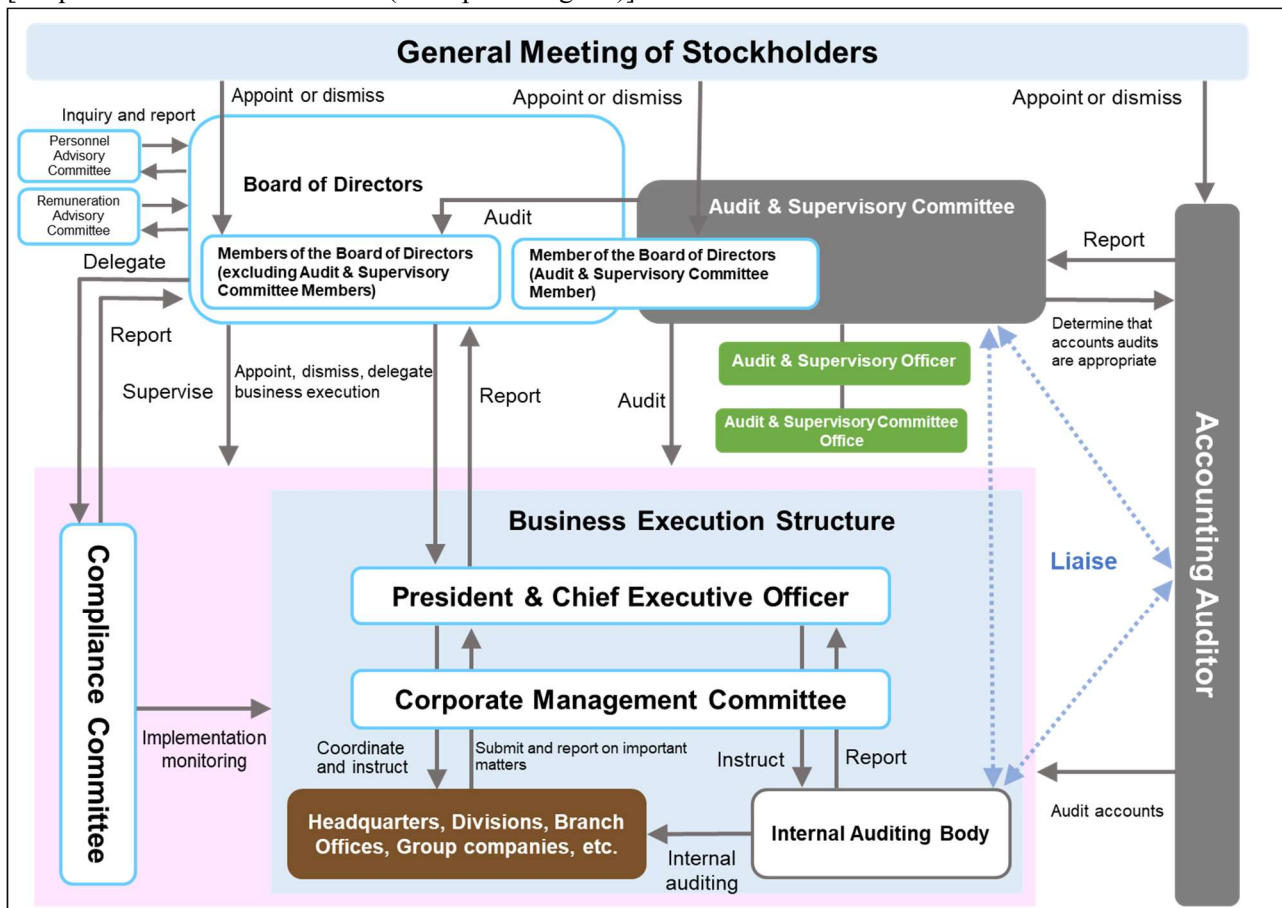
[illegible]

General Meeting of Stockholders

Appoint or dismiss

Appoint or dismiss

Appoint or dismiss

Inquiry and report

Personnel Advisory Committee

Remuneration Advisory Committee

Board of Directors

Audit

Audit & Supervisory Committee

Members of the Board of Directors (excluding Audit & Supervisory Committee Members)

Member of the Board of Directors (Audit & Supervisory Committee Member)

Report

Delegate

Report

Determine that accounts audits are appropriate

Audit & Supervisory Officer

Audit & Supervisory Committee Office

Supervise

Appoint, dismiss, delegate business execution

Report

Audit

Business Execution Structure

Liaise

Accounting Auditor

Compliance Committee

President & Chief Executive Officer

Corporate Management Committee

Implementation monitoring

Coordinate and instruct

Submit and report on important matters

Instruct

Report

Headquarters, Divisions, Branch Offices, Group companies, etc.

Internal auditing

Internal Auditing Body

Audit accounts